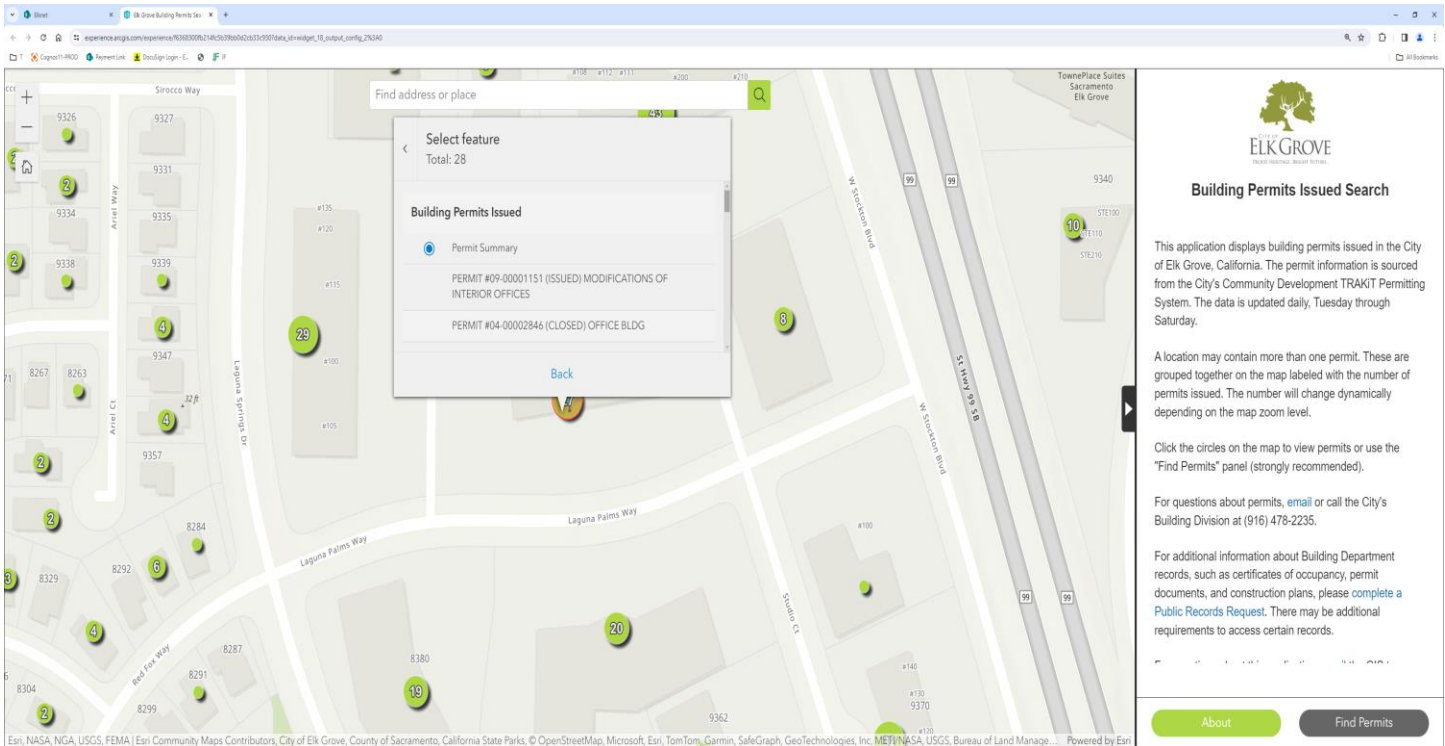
Elk Grove Building Permits Sea
experience.arcgis.com/experience/
Cognos11-PROD Payment Link DocuSign Login - E...
All Bookmarks

Find address or place

Sirocco Way
9326 9327
9331
9334 9335
Ariel Way
9338 9339
9347
8267 8263
Ariel Ct
Laguna Springs Dr
9357
8284
8292
8329
Red Fox Way
8287
8291
8299
8304
8380
9362
Laguna Palms Way
Studio Ct
W Stockton Blvd
SR Hwy 99 SB
99
9340
STE100
STE110
STE210
TownePlace Suites Sacramento Elk Grove
#100
#140
#130
9370
#120
#135
#120
#115
#100
#105
#108 #112 #111
#200
#210
32 ft
29
8
20
19
10
2
4
6

Select feature
Total: 28
Building Permits Issued
Permit Summary
PERMIT #09-00001151 (ISSUED) MODIFICATIONS OF INTERIOR OFFICES
PERMIT #04-00002846 (CLOSED) OFFICE BLDG
Back

CITY OF
ELK GROVE
PROUD HERITAGE. BRIGHT FUTURE.

Building Permits Issued Search

This application displays building permits issued in the City of Elk Grove, California. The permit information is sourced from the City's Community Development TRAKiT Permitting System. The data is updated daily, Tuesday through Saturday.

A location may contain more than one permit. These are grouped together on the map labeled with the number of permits issued. The number will change dynamically depending on the map zoom level.

Click the circles on the map to view permits or use the "Find Permits" panel (strongly recommended).

For questions about permits, email or call the City's Building Division at (916) 478-2235.

For additional information about Building Department records, such as certificates of occupancy, permit documents, and construction plans, please complete a Public Records Request. There may be additional requirements to access certain records.

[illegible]

About
Find Permits

Esri, NASA, NGA, USGS, FEMA | Esri Community Maps Contributors, City of Elk Grove, County of Sacramento, California State Parks, © OpenStreetMap, Microsoft, Esri, TomTom, Garmin, SafeGraph, GeoTechnologies, Inc, METI/NASA, USGS, Bureau of Land Manage... Powered by Esri